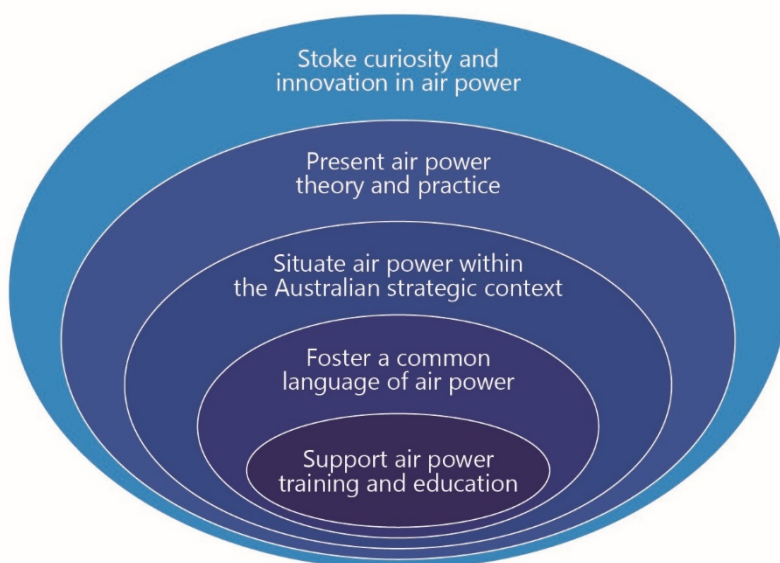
Stoke curiosity and innovation in air power

Present air power theory and practice

Situate air power within the Australian strategic context

Foster a common language of air power

Support air power training and education